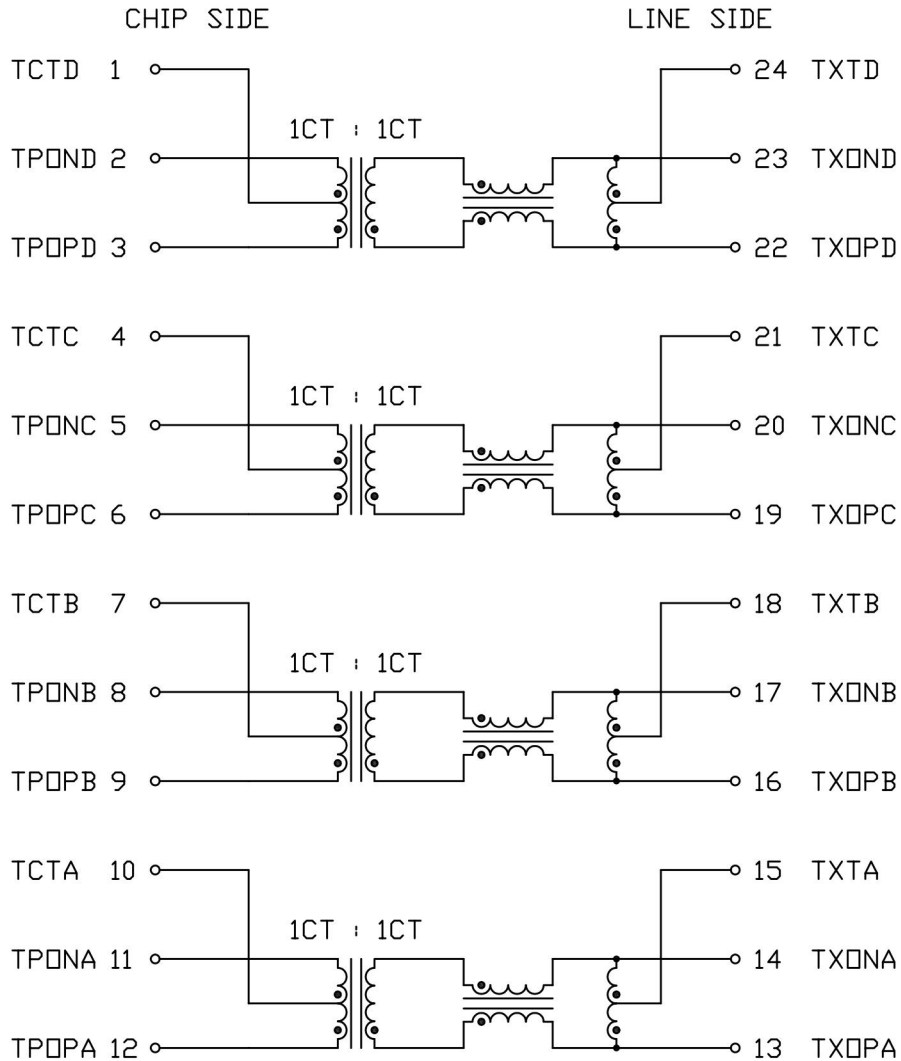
CHIP SIDE

LINE SIDE

TCTD 1

24 TXTD

1CT : 1CT

TP□ND 2

23 TX□ND

TP□PD 3

22 TX□PD

TCTC 4

21 TXTC

1CT : 1CT

TP□NC 5

20 TX□NC

TP□PC 6

19 TX□PC

TCTB 7

18 TXTB

1CT : 1CT

TP□NB 8

17 TX□NB

TP□PB 9

16 TX□PB

TCTA 10

15 TXTA

1CT : 1CT

TP□NA 11

14 TX□NA

TP□PA 12

13 TX□PA